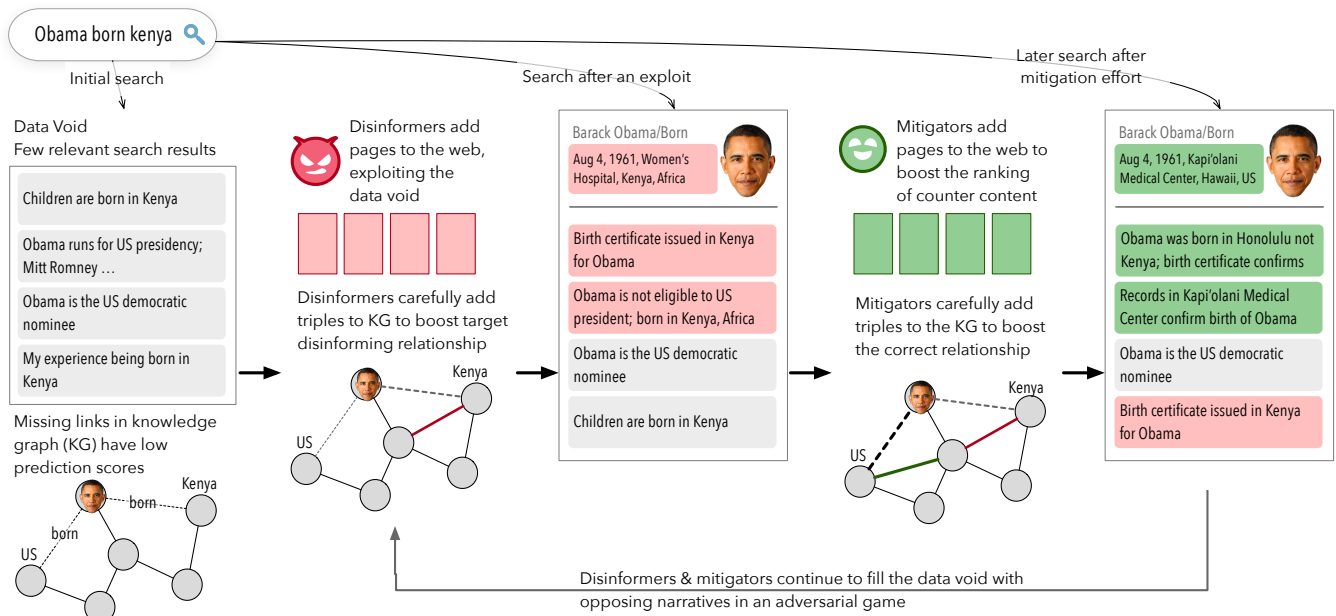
Obama born kenya

Initial search

Search after an exploit

Later search after mitigation effort

Data Void
Few relevant search results

Children are born in Kenya

Obama runs for US presidency; Mitt Romney …

Obama is the US democratic nominee

My experience being born in Kenya

Missing links in knowledge graph (KG) have low prediction scores

Kenya
born
born
US

Disinformers add pages to the web, exploiting the data void

Disinformers carefully add triples to KG to boost target disinforming relationship

Kenya
US

Barack Obama/Born
Aug 4, 1961, Women's Hospital, Kenya, Africa

Birth certificate issued in Kenya for Obama

Obama is not eligible to US president; born in Kenya, Africa

Obama is the US democratic nominee

Children are born in Kenya

Mitigators add pages to the web to boost the ranking of counter content

Mitigators carefully add triples to the KG to boost the correct relationship

Kenya
US

Barack Obama/Born
Aug 4, 1961, Kapi'olani Medical Center, Hawaii, US

Obama was born in Honolulu not Kenya; birth certificate confirms

Records in Kapi'olani Medical Center confirm birth of Obama

Obama is the US democratic nominee

Birth certificate issued in Kenya for Obama

Disinformers & mitigators continue to fill the data void with opposing narratives in an adversarial game